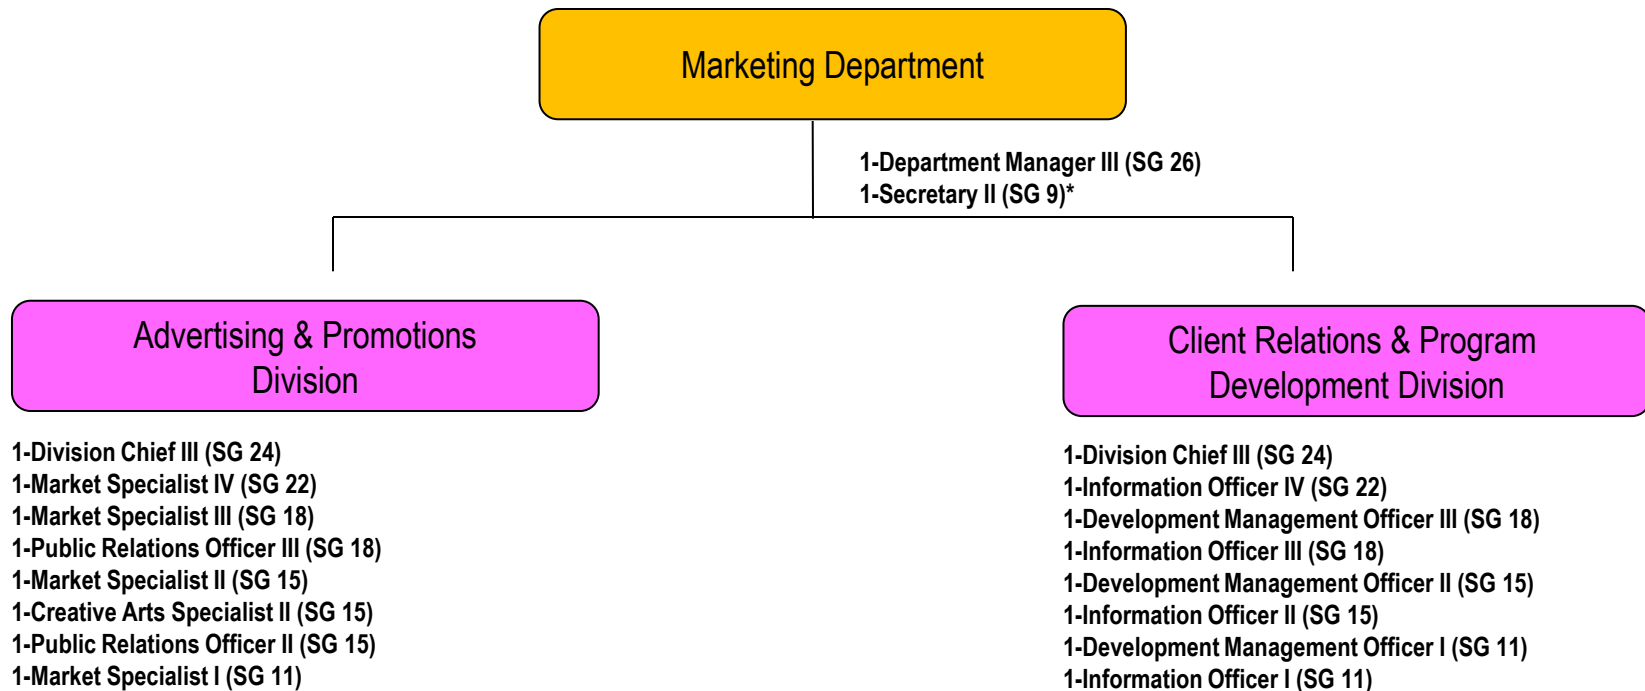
Marketing Department

1-Department Manager III (SG 26)
1-Secretary II (SG 9)*

Advertising & Promotions Division

1-Division Chief III (SG 24)
1-Market Specialist IV (SG 22)
1-Market Specialist III (SG 18)
1-Public Relations Officer III (SG 18)
1-Market Specialist II (SG 15)
1-Creative Arts Specialist II (SG 15)
1-Public Relations Officer II (SG 15)
1-Market Specialist I (SG 11)

Client Relations & Program Development Division

1-Division Chief III (SG 24)
1-Information Officer IV (SG 22)
1-Development Management Officer III (SG 18)
1-Information Officer III (SG 18)
1-Development Management Officer II (SG 15)
1-Information Officer II (SG 15)
1-Development Management Officer I (SG 11)
1-Information Officer I (SG 11)